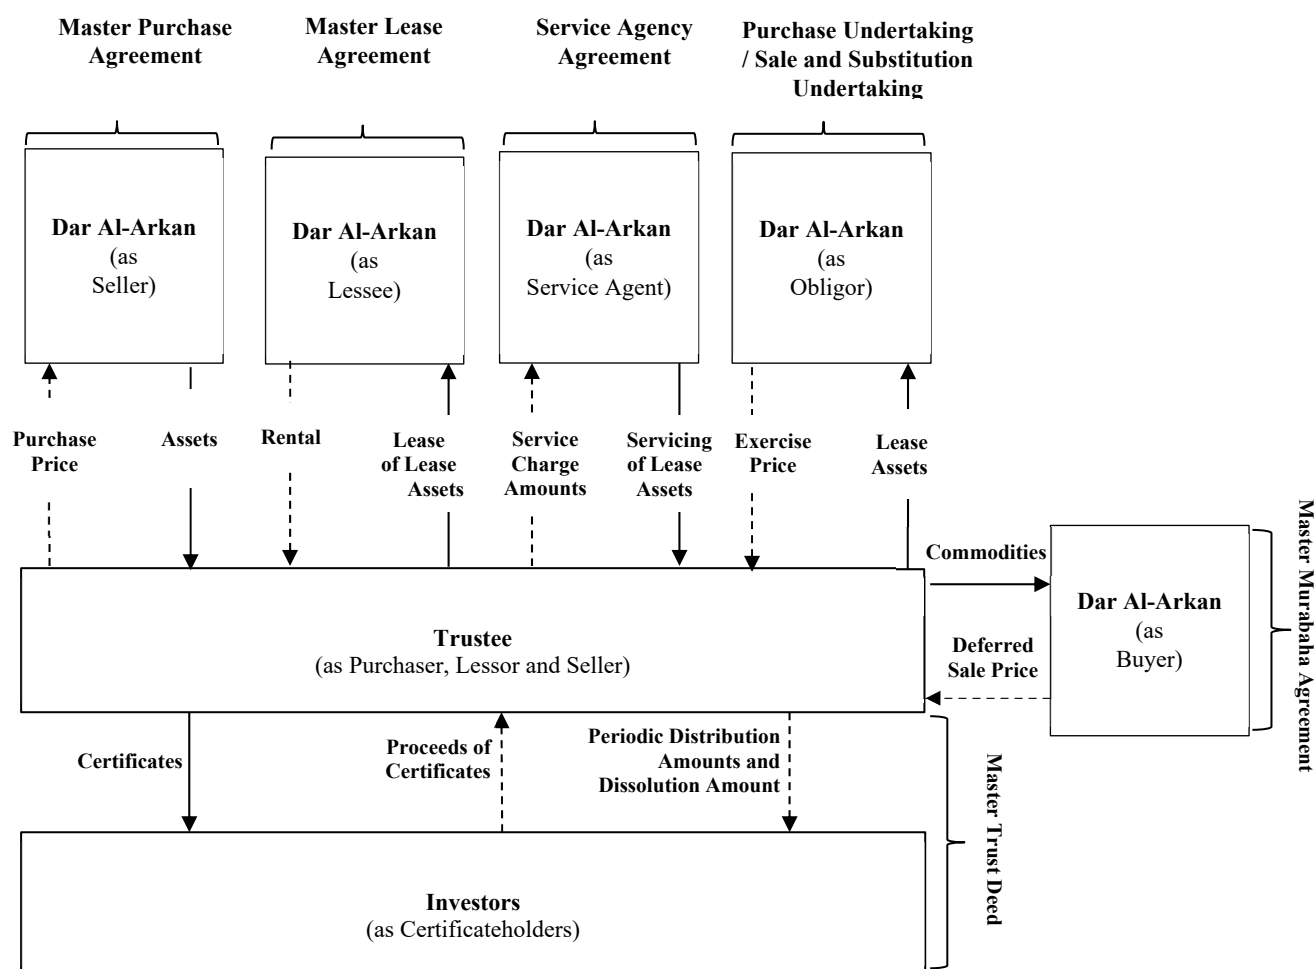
Master Purchase Agreement

Master Lease Agreement

Service Agency Agreement

Purchase Undertaking / Sale and Substitution Undertaking

Dar Al-Arkan (as Seller)

Dar Al-Arkan (as Lessee)

Dar Al-Arkan (as Service Agent)

Dar Al-Arkan (as Obligor)

Purchase Price

Assets

Rental

Lease of Lease Assets

Service Charge Amounts

Servicing of Lease Assets

Exercise Price

Lease Assets

Commodities

Trustee
(as Purchaser, Lessor and Seller)

Deferred Sale Price

Dar Al-Arkan (as Buyer)

Master Murabaha Agreement

Certificates

Proceeds of Certificates

Periodic Distribution Amounts and Dissolution Amount

Master Trust Deed

Investors
(as Certificateholders)